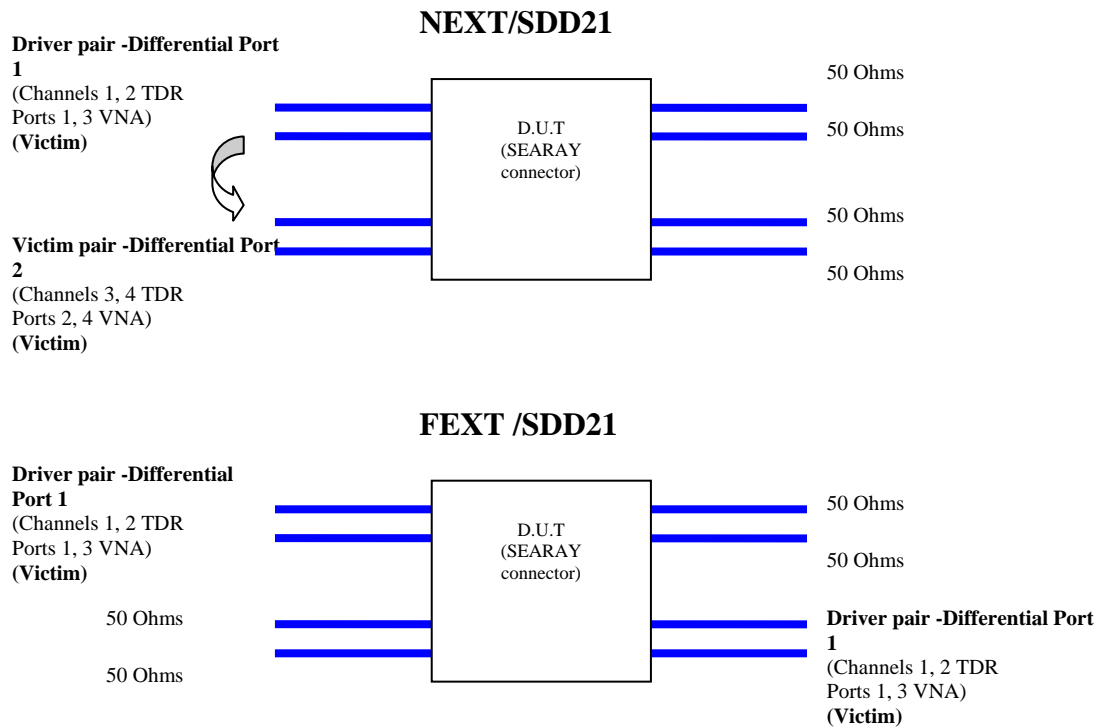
NEXT/SDD21

Driver pair -Differential Port 1
(Channels 1, 2 TDR Ports 1, 3 VNA)
(Victim)

D.U.T
(SEARAY connector)

50 Ohms

50 Ohms

50 Ohms

50 Ohms

Victim pair -Differential Port 2
(Channels 3, 4 TDR Ports 2, 4 VNA)
(Victim)

FEXT /SDD21

Driver pair -Differential Port 1
(Channels 1, 2 TDR Ports 1, 3 VNA)
(Victim)

D.U.T
(SEARAY connector)

50 Ohms

50 Ohms

50 Ohms

50 Ohms

Driver pair -Differential Port 1
(Channels 1, 2 TDR Ports 1, 3 VNA)
(Victim)